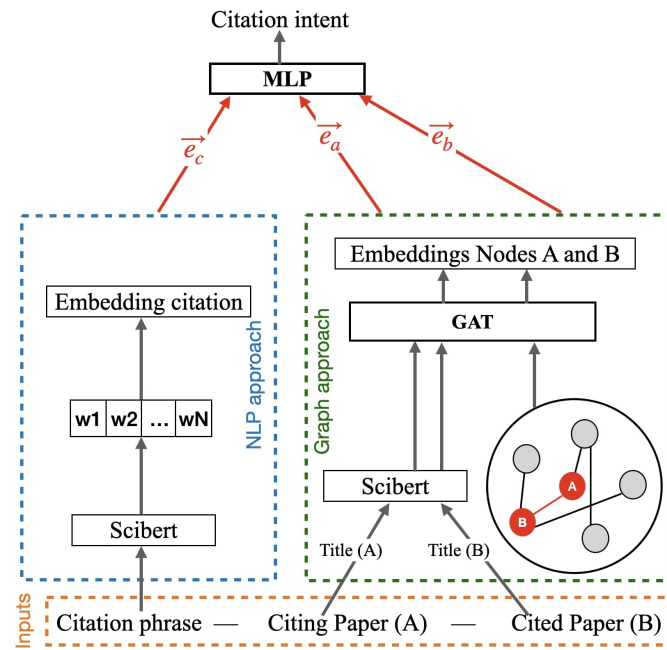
Citation intent

MLP

$\overrightarrow{e_c}$ $\overrightarrow{e_a}$ $\overrightarrow{e_b}$

Embedding citation

w1 | w2 | ... | wN

Scibert

NLP approach

Embeddings Nodes A and B

GAT

Graph approach

Scibert

A

B

Title (A) Title (B)

Inputs

Citation phrase — Citing Paper (A) — Cited Paper (B)